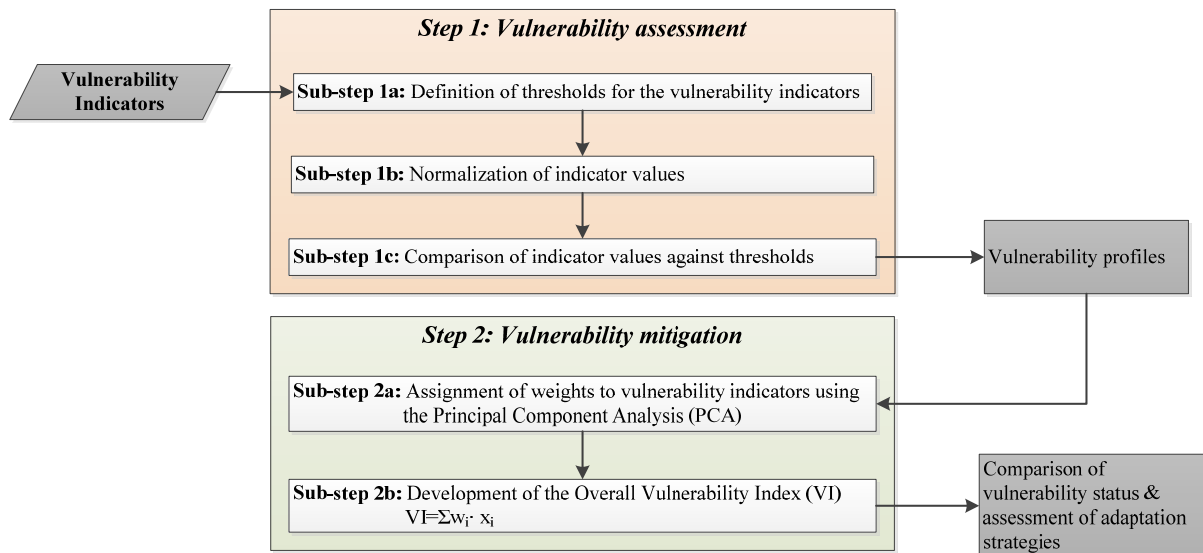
Step 1: Vulnerability assessment

Vulnerability Indicators

Sub-step 1a: Definition of thresholds for the vulnerability indicators

Sub-step 1b: Normalization of indicator values

Sub-step 1c: Comparison of indicator values against thresholds

Vulnerability profiles

Step 2: Vulnerability mitigation

Sub-step 2a: Assignment of weights to vulnerability indicators using the Principal Component Analysis (PCA)

Sub-step 2b: Development of the Overall Vulnerability Index (VI) $VI=\Sigma w_i \cdot x_i$

Comparison of vulnerability status & assessment of adaptation strategies